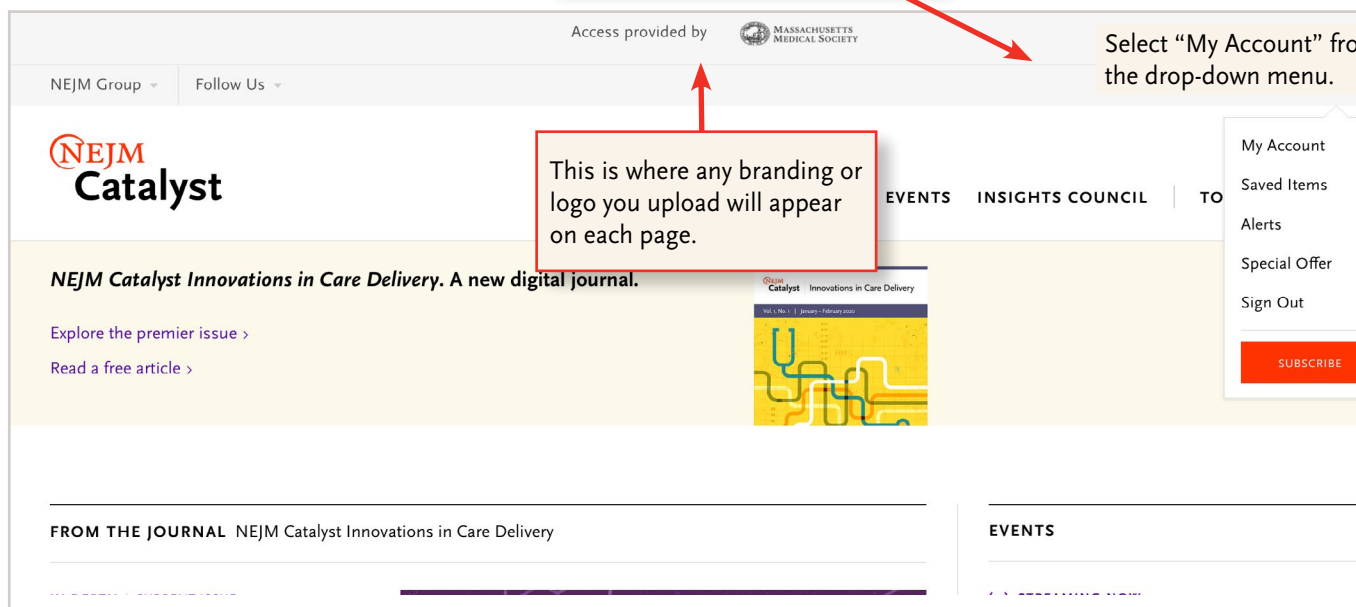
Access provided by MASSACHUSETTS MEDICAL SOCIETY

Select "My Account" fro the drop-down menu.

NEJM Group Follow Us

NEJM Catalyst

This is where any branding or logo you upload will appear on each page.

EVENTS INSIGHTS COUNCIL TO

My Account
Saved Items
Alerts
Special Offer
Sign Out

SUBSCRIBE

NEJM Catalyst Innovations in Care Delivery. A new digital journal.

Explore the premier issue ›

Read a free article ›

NEJM Catalyst | Innovations in Care Delivery

Vol. 1, No. 1 | January – February 2020

FROM THE JOURNAL NEJM Catalyst Innovations in Care Delivery

EVENTS

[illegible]

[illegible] STREAMING NOW